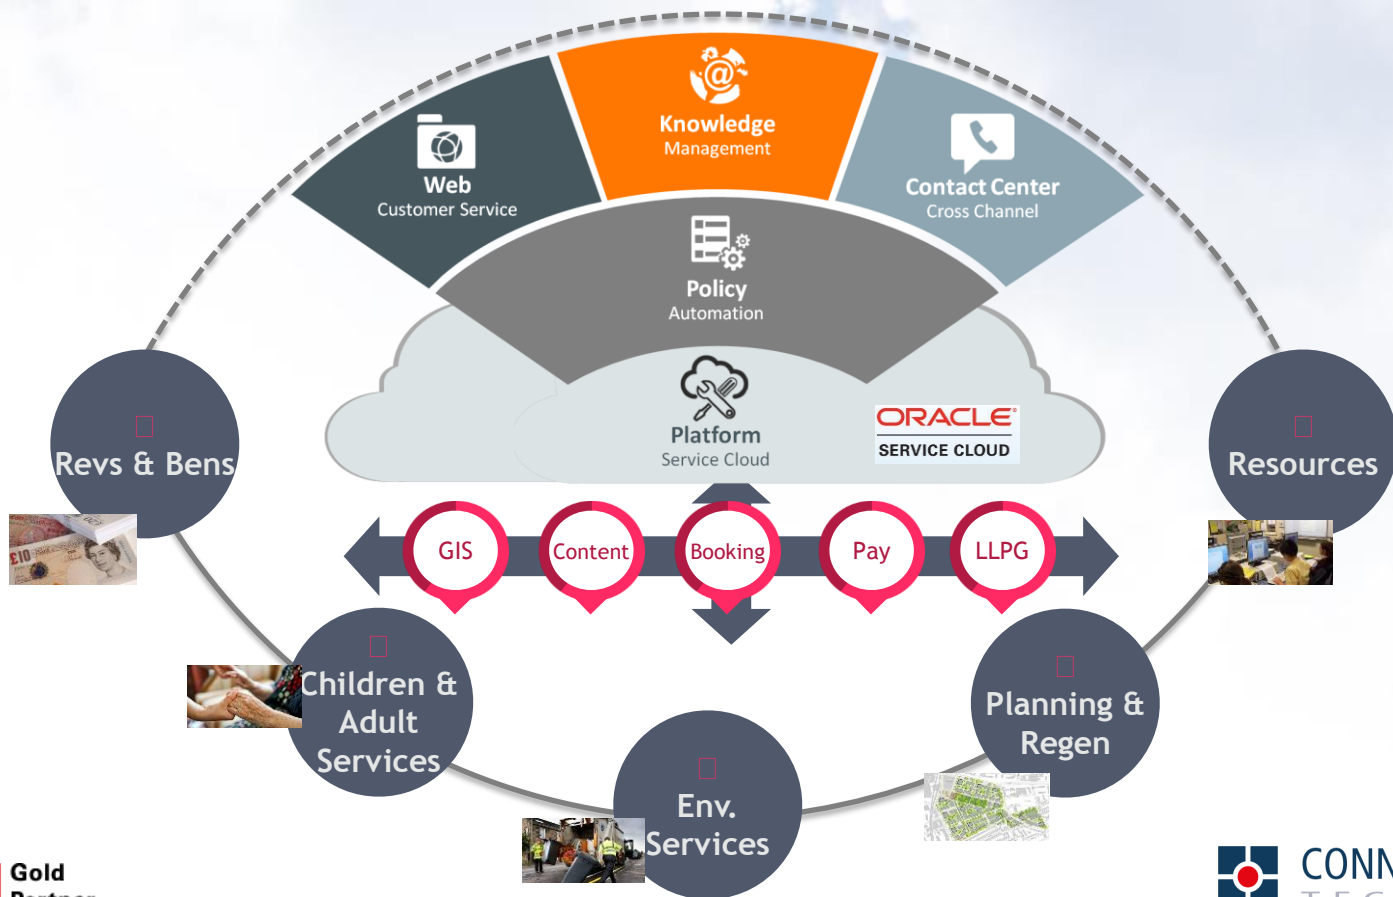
Knowledge
Management

Web
Customer Service

Contact Center
Cross Channel

Policy
Automation

Platform
Service Cloud

ORACLE
SERVICE CLOUD

Revs & Bens

Resources

GIS
Content
Booking
Pay
LLPG

Children & Adult Services

Planning & Regen

Env. Services

Gold
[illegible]

CONN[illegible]